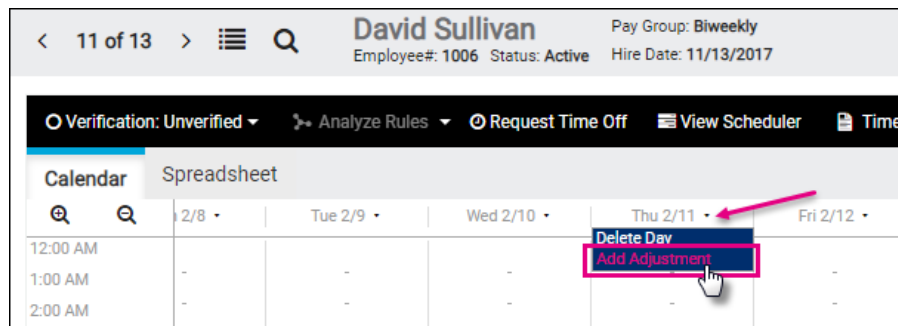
< 11 of 13 > David Sullivan
Employee#: 1006 Status: Active
Pay Group: Biweekly
Hire Date: 11/13/2017

Verification: Unverified Analyze Rules Request Time Off View Scheduler Time

Calendar Spreadsheet

2/8 Tue 2/9 Wed 2/10 Thu 2/11 Fri 2/12

12:00 AM
1:00 AM
2:00 AM

Delete Day
Add Adjustment